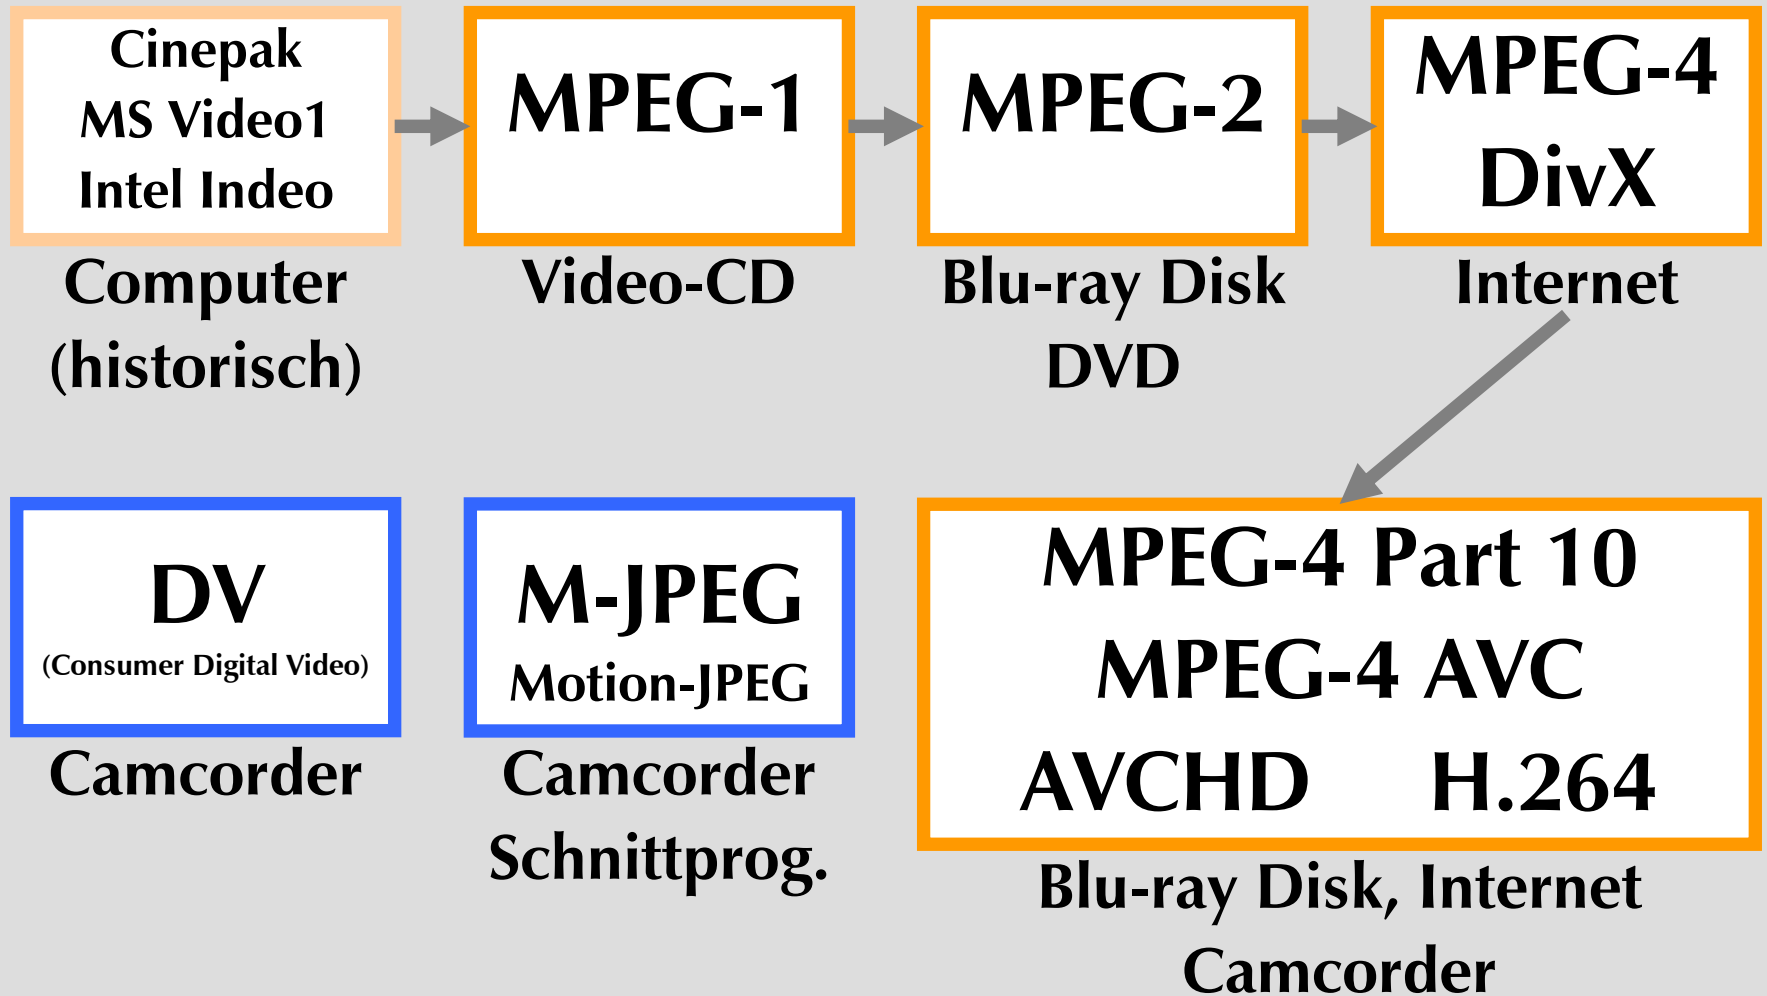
Cinepak
MS Video1
Intel Indeo

Computer
(historisch)

MPEG-1

Video-CD

MPEG-2

Blu-ray Disk
DVD

MPEG-4
DivX

Internet

DV
(Consumer Digital Video)

Camcorder

M-JPEG
Motion-JPEG

Camcorder
Schnittprog.

MPEG-4 Part 10
MPEG-4 AVC
AVCHD H.264

Blu-ray Disk, Internet
Camcorder